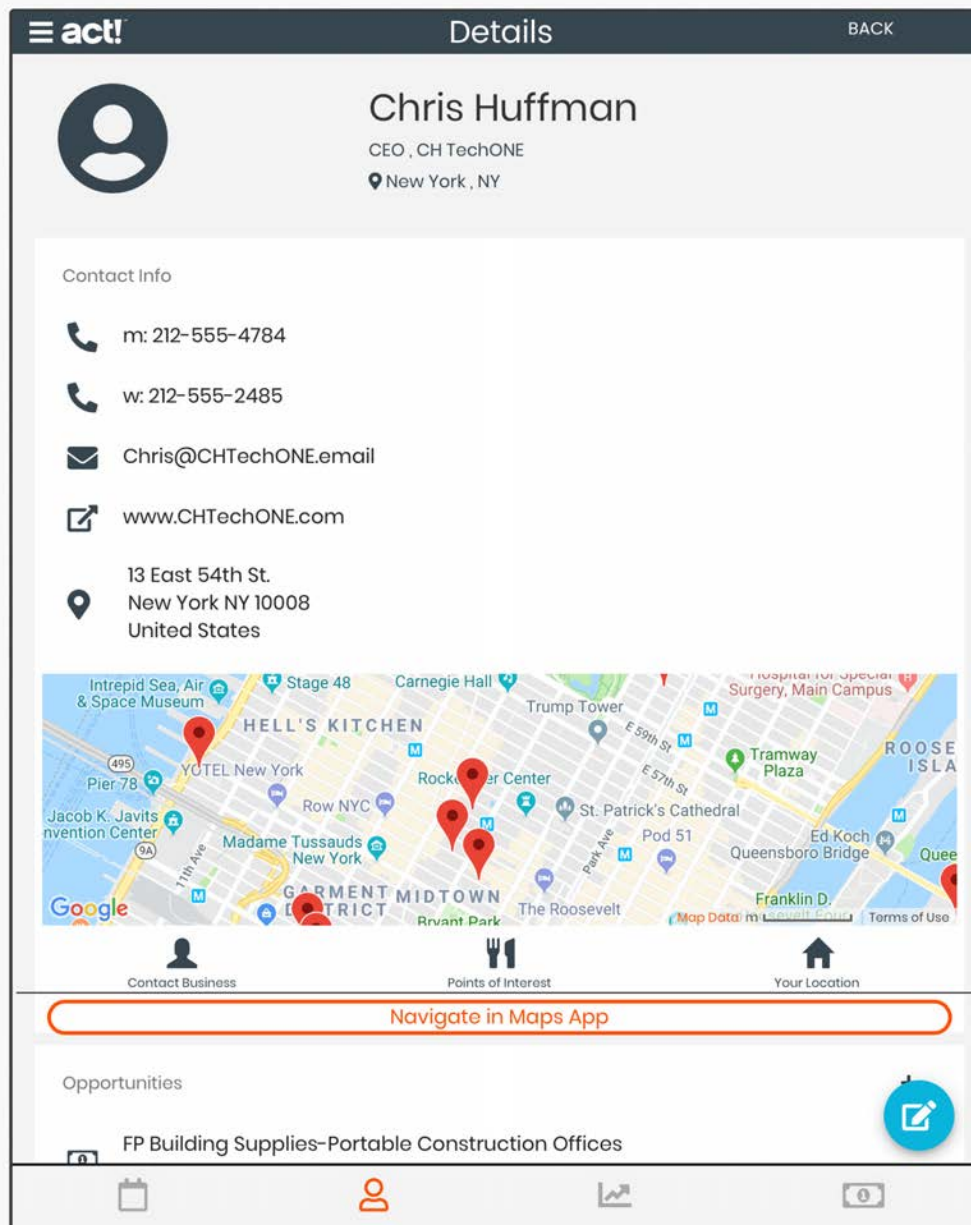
act! Details BACK

Chris Huffman
CEO , CH TechONE
New York , NY

Contact Info

m: 212-555-4784

w: 212-555-2485

Chris@CHTechONE.email

www.CHTechONE.com

13 East 54th St.
New York NY 10008
United States

Intrepid Sea, Air & Space Museum
Stage 48
Carnegie Hall
Hospital for Special Surgery, Main Campus
Trump Tower
HELL'S KITCHEN
E 59th St
495
Pier 78
YOTEL New York
Rock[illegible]er Center
E 57th St
Tramway Plaza
ROOSE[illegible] ISLA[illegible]
Row NYC
St. Patrick's Cathedral
Jacob K. Javits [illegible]nvention Center
9A
11th Ave
Madame Tussauds New York
Park Ave
Pod 51
Ed Koch Queensboro Bridge
Quee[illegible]
GARMENT DISTRICT
MIDTOWN
Bryant Park
The Roosevelt
Franklin D. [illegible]sevelt Four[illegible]
Google
Map Data
Terms of Use

Contact Business
Points of Interest
Your Location

Navigate in Maps App

Opportunities

FP Building Supplies-Portable Construction Offices